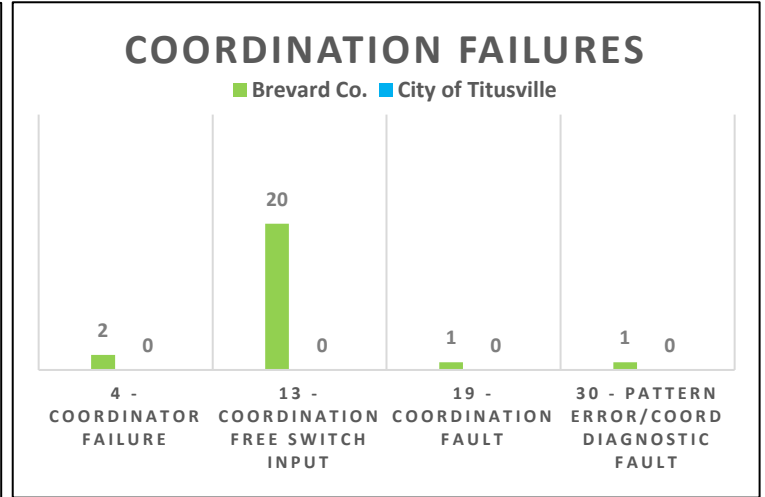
COORDINATION FAILURES

Brevard Co. City of Titusville

2
0
20
0
1
0
1
0

4 - COORDINATOR FAILURE

13 - COORDINATION FREE SWITCH INPUT

19 - COORDINATION FAULT

30 - PATTERN ERROR/COORD DIAGNOSTIC FAULT